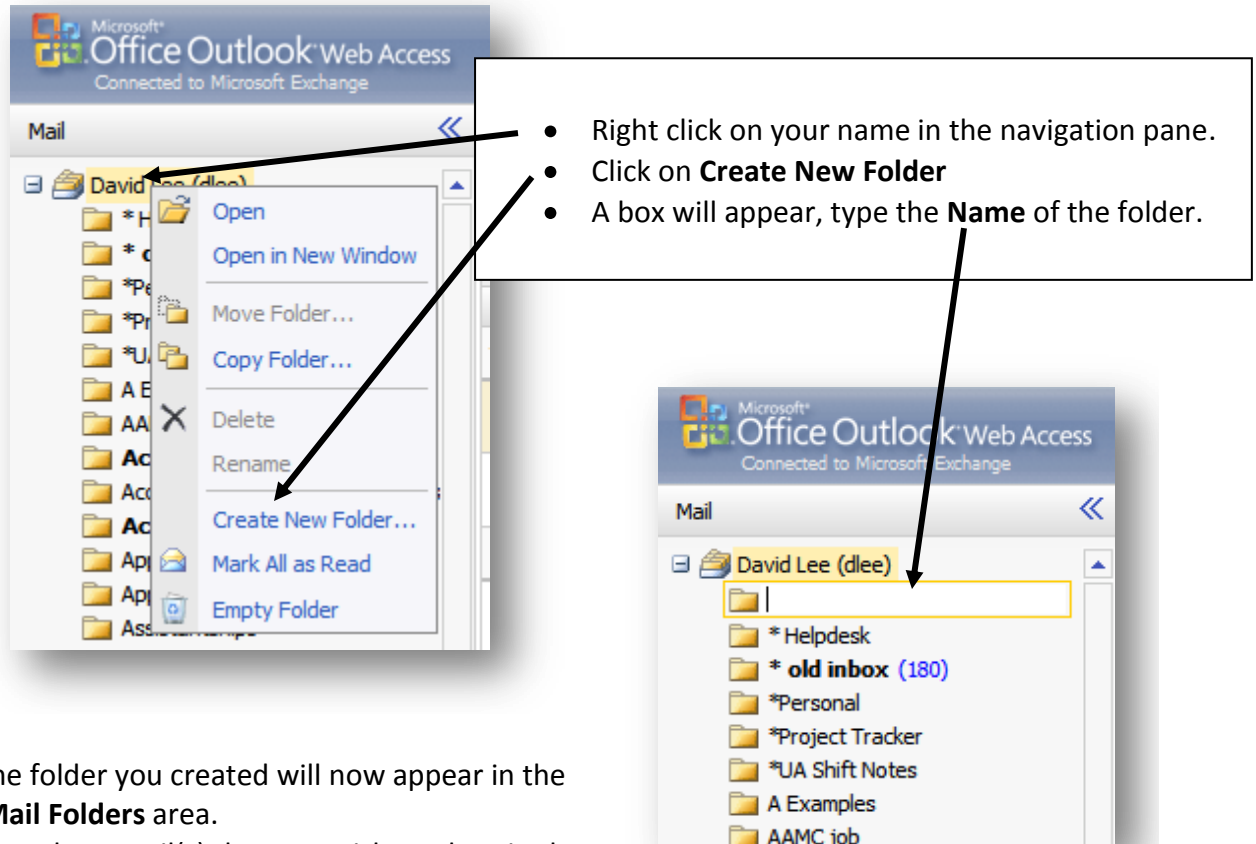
Microsoft® Office Outlook® Web Access
Connected to Microsoft Exchange

Mail

David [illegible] (dlee)

* H

* o

*Pe

*Pr

*UA

A E

AA

Ac

Acc

Ac

App

App

Ass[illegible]

Open

Open in New Window

Move Folder...

Copy Folder...

Delete

Rename

Create New Folder...

Mark All as Read

Empty Folder

- Right click on your name in the navigation pane.
- Click on **Create New Folder**
- A box will appear, type the **Name** of the folder.

Microsoft® Office Outlook® Web Access
Connected to Microsoft Exchange

Mail

David Lee (dlee)

* Helpdesk

* old inbox (180)

*Personal

*Project Tracker

*UA Shift Notes

A Examples

AAMC job

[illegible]he folder you created will now appear in the **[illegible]Mail Folders** area.